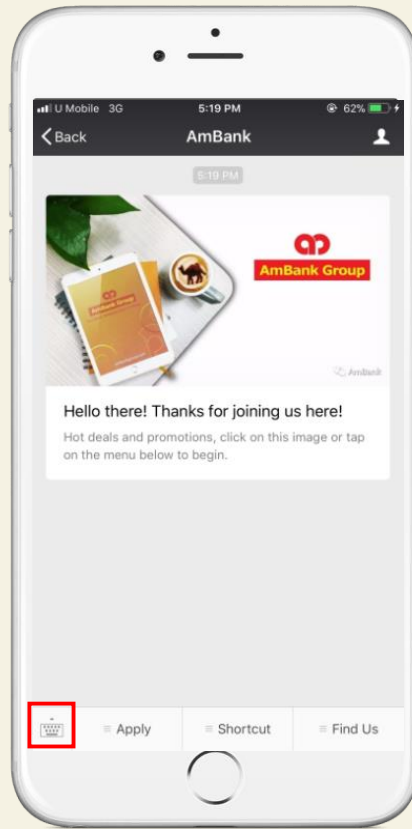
U Mobile 3G
5:19 PM
62%
Back
AmBank
5:19 PM
AmBank Group
AmBank Group
AmBank
Hello there! Thanks for joining us here!
Hot deals and promotions, click on this image or tap on the menu below to begin.
Apply
Shortcut
Find Us